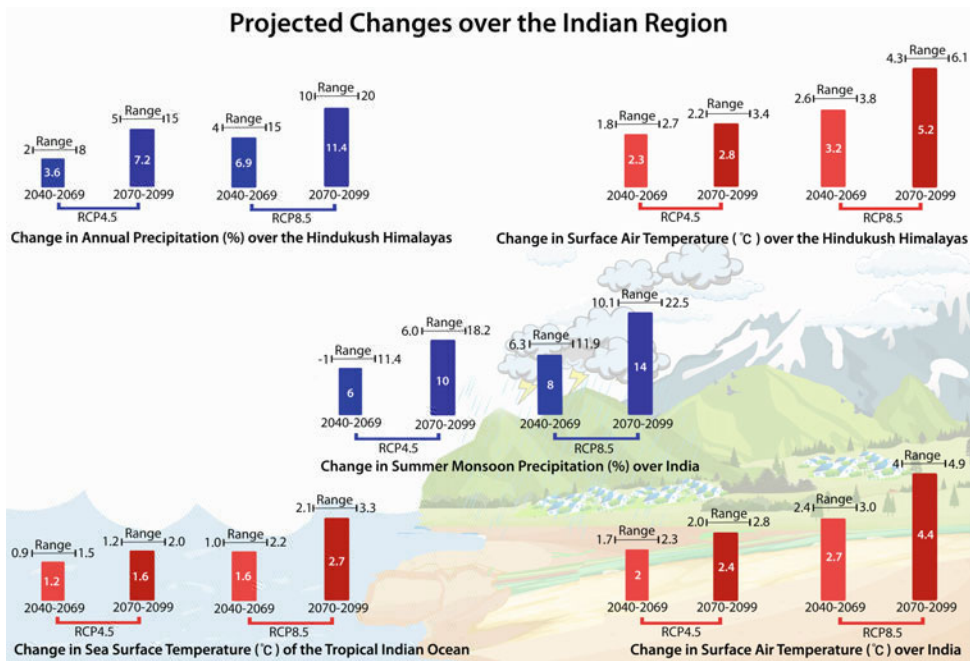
Projected Changes over the Indian Region

2 Range 8
3.6
2040-2069
5 Range 15
7.2
2070-2099
RCP4.5
4 Range 15
6.9
2040-2069
10 Range 20
11.4
2070-2099
RCP8.5
Change in Annual Precipitation (%) over the Hindukush Himalayas

1.8 Range 2.7
2.3
2040-2069
2.2 Range 3.4
2.8
2070-2099
RCP4.5
2.6 Range 3.8
3.2
2040-2069
4.3 Range 6.1
5.2
2070-2099
RCP8.5
Change in Surface Air Temperature (˚C) over the Hindukush Himalayas

-1 Range 11.4
6
2040-2069
6.0 Range 18.2
10
2070-2099
RCP4.5
6.3 Range 11.9
8
2040-2069
10.1 Range 22.5
14
2070-2099
RCP8.5
Change in Summer Monsoon Precipitation (%) over India

0.9 Range 1.5
1.2
2040-2069
1.2 Range 2.0
1.6
2070-2099
RCP4.5
1.0 Range 2.2
1.6
2040-2069
2.1 Range 3.3
2.7
2070-2099
RCP8.5
Change in Sea Surface Temperature (˚C) of the Tropical Indian Ocean

1.7 Range 2.3
2
2040-2069
2.0 Range 2.8
2.4
2070-2099
RCP4.5
2.4 Range 3.0
2.7
2040-2069
4 Range 4.9
4.4
2070-2099
RCP8.5
Change in Surface Air Temperature (˚C) over India